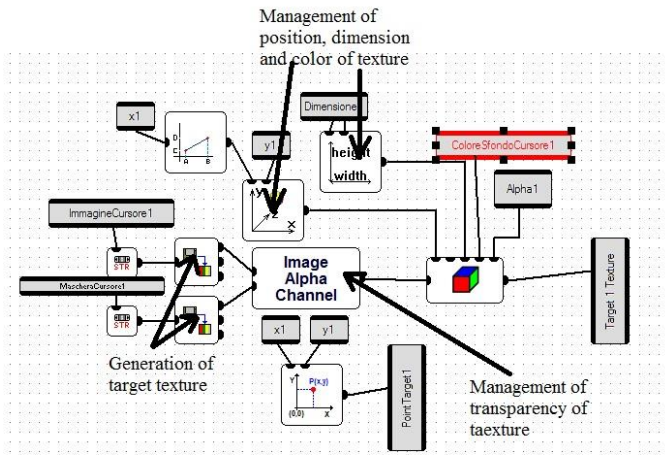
Management of position, dimension and color of texture

x1

Dimensione

y1

height

width

ColoreSfondoCursore1

Alpha1

ImmagineCursore1

STR

Image Alpha Channel

Target 1 Texture

MascheraCursore1

STR

x1

y1

Generation of target texture

P(x,y)

(0,0)

PointTarget1

Management of transparency of taexture